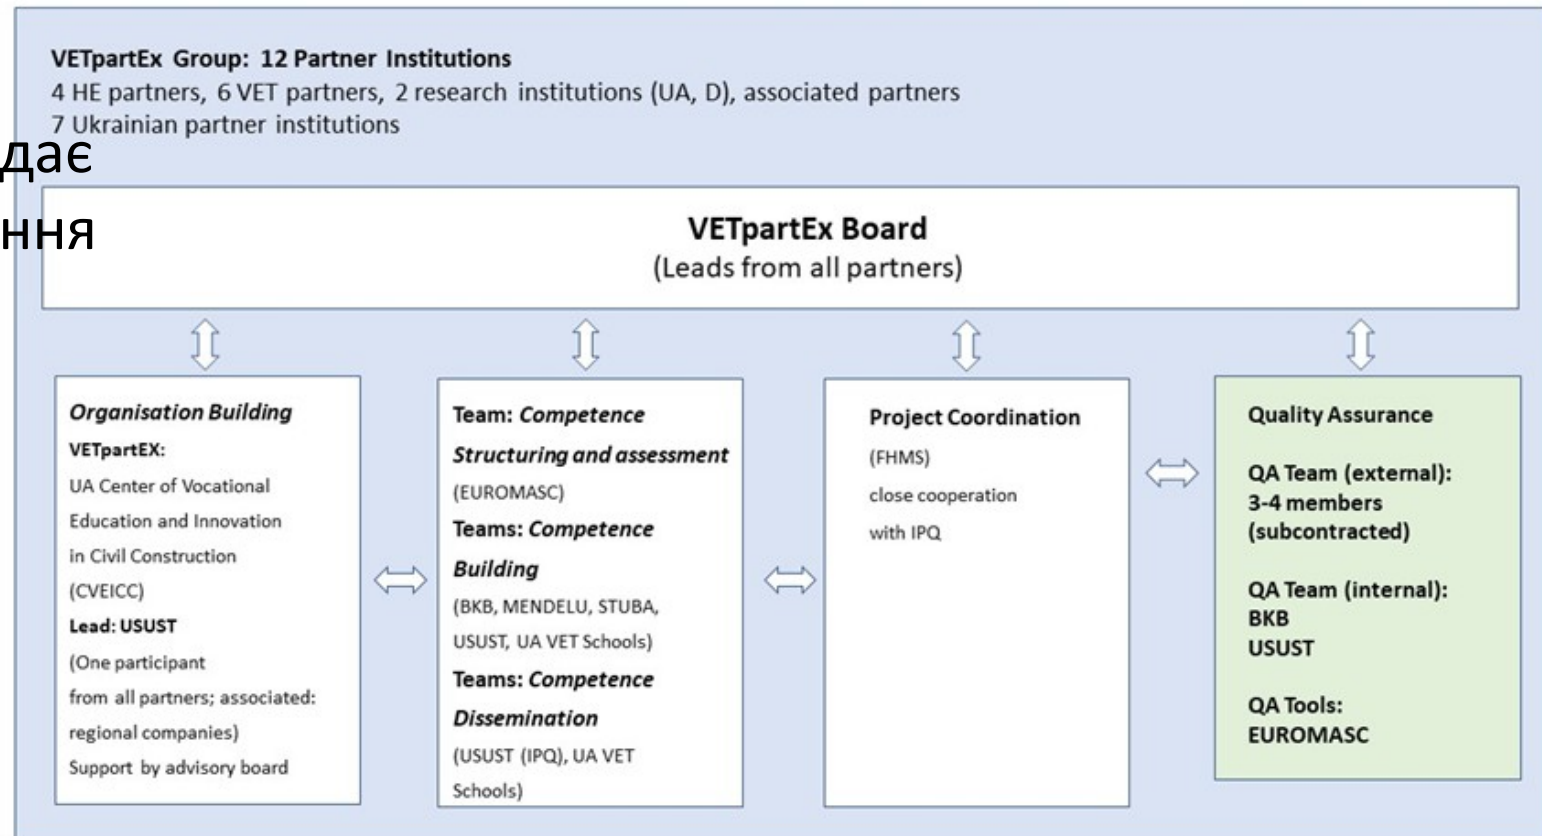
**VETpartEx Group: 12 Partner Institutions**
4 HE partners, 6 VET partners, 2 research institutions (UA, D), associated partners
7 Ukrainian partner institutions

дає

ння

**VETpartEx Board**
(Leads from all partners)

***Organisation Building***
**VETpartEX:**
UA Center of Vocational Education and Innovation in Civil Construction (CVEICC)
**Lead: USUST**
(One participant from all partners; associated: regional companies)
Support by advisory board

**Team: *Competence Structuring and assessment***
(EUROMASC)
**Teams: *Competence Building***
(BKB, MENDELU, STUBA, USUST, UA VET Schools)
**Teams: *Competence Dissemination***
(USUST (IPQ), UA VET Schools)

**Project Coordination**
(FHMS)
close cooperation with IPQ

**Quality Assurance**

**QA Team (external): 3-4 members (subcontracted)**

**QA Team (internal): BKB USUST**

**QA Tools: EUROMASC**